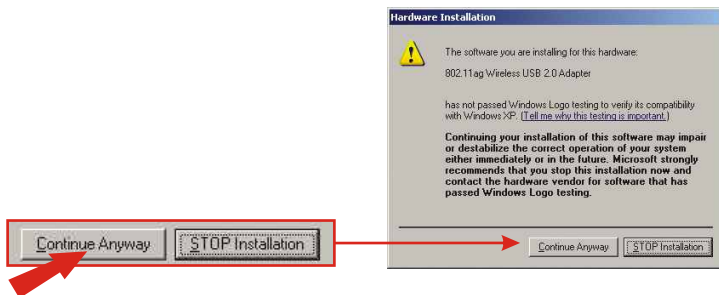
Continue Anyway STOP Installation

Hardware Installation

The software you are installing for this hardware:

802.11ag Wireless USB 2.0 Adapter

has not passed Windows Logo testing to verify its compatibility with Windows XP. (Tell me why this testing is important.)

Continuing your installation of this software may impair or destabilize the correct operation of your system either immediately or in the future. Microsoft strongly recommends that you stop this installation now and contact the hardware vendor for software that has passed Windows Logo testing.

Continue Anyway STOP Installation